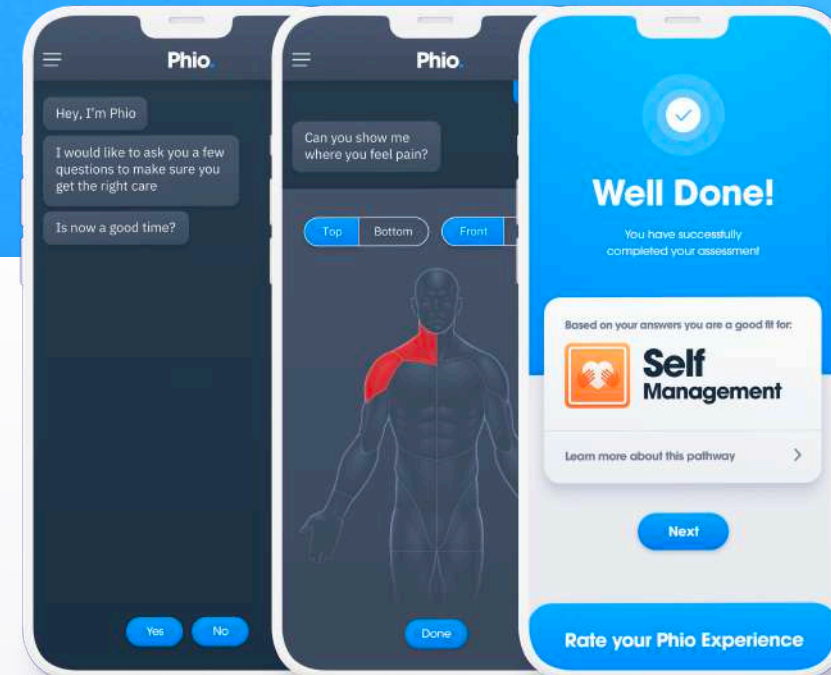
Phio.

Hey, I'm Phio

I would like to ask you a few questions to make sure you get the right care

Is now a good time?

Yes

No

Phio.

Can you show me where you feel pain?

Top

Bottom

Front

Done

Well Done!

You have successfully completed your assessment

Based on your answers you are a good fit for:

Self Management

Learn more about this pathway

Next

Rate your Phio Experience